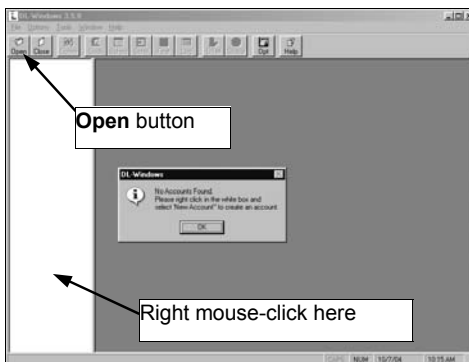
DL-Windows 3.5.9

File Options Tools Window Help

Open Close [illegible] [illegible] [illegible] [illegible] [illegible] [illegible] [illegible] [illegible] Opt Help

Open button

DL-Windows

No Accounts Found.
Please right click in the white box and select "New Account" to create an account.

OK

Right mouse-click here

CAPS NUM 10/7/04 10:15 AM